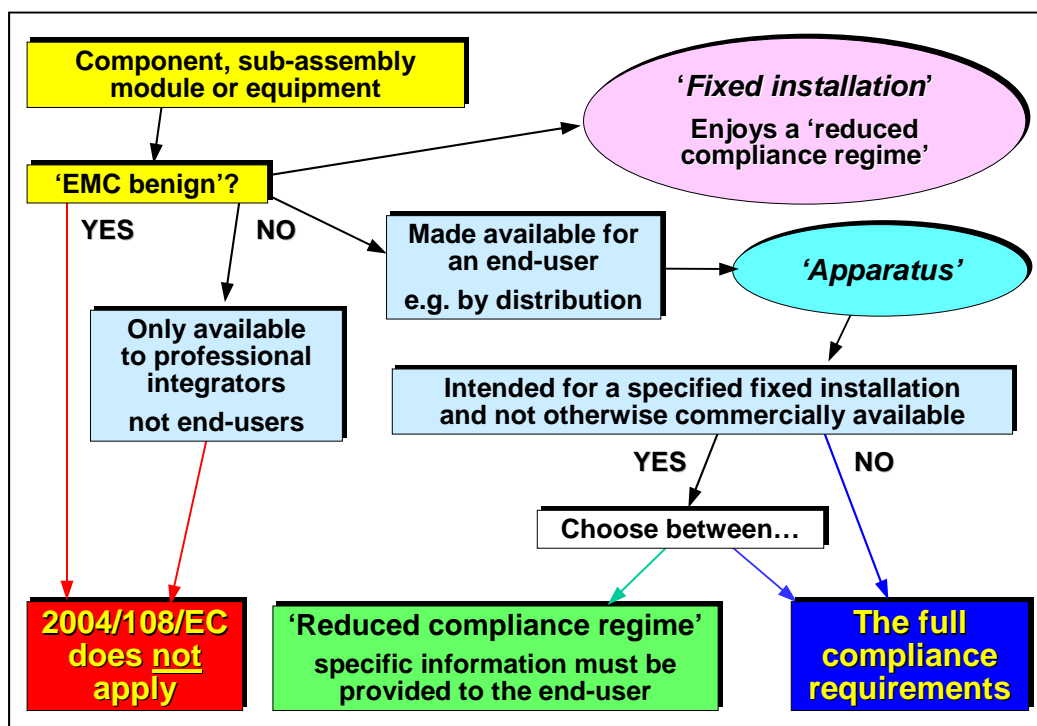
Component, sub-assembly module or equipment

'Fixed installation'

Enjoys a 'reduced compliance regime'

'EMC benign'?

YES

NO

Made available for an end-user

e.g. by distribution

'Apparatus'

Only available to professional integrators

not end-users

Intended for a specified fixed installation and not otherwise commercially available

YES

NO

Choose between…

2004/108/EC does not apply

'Reduced compliance regime'

specific information must be provided to the end-user

The full compliance requirements